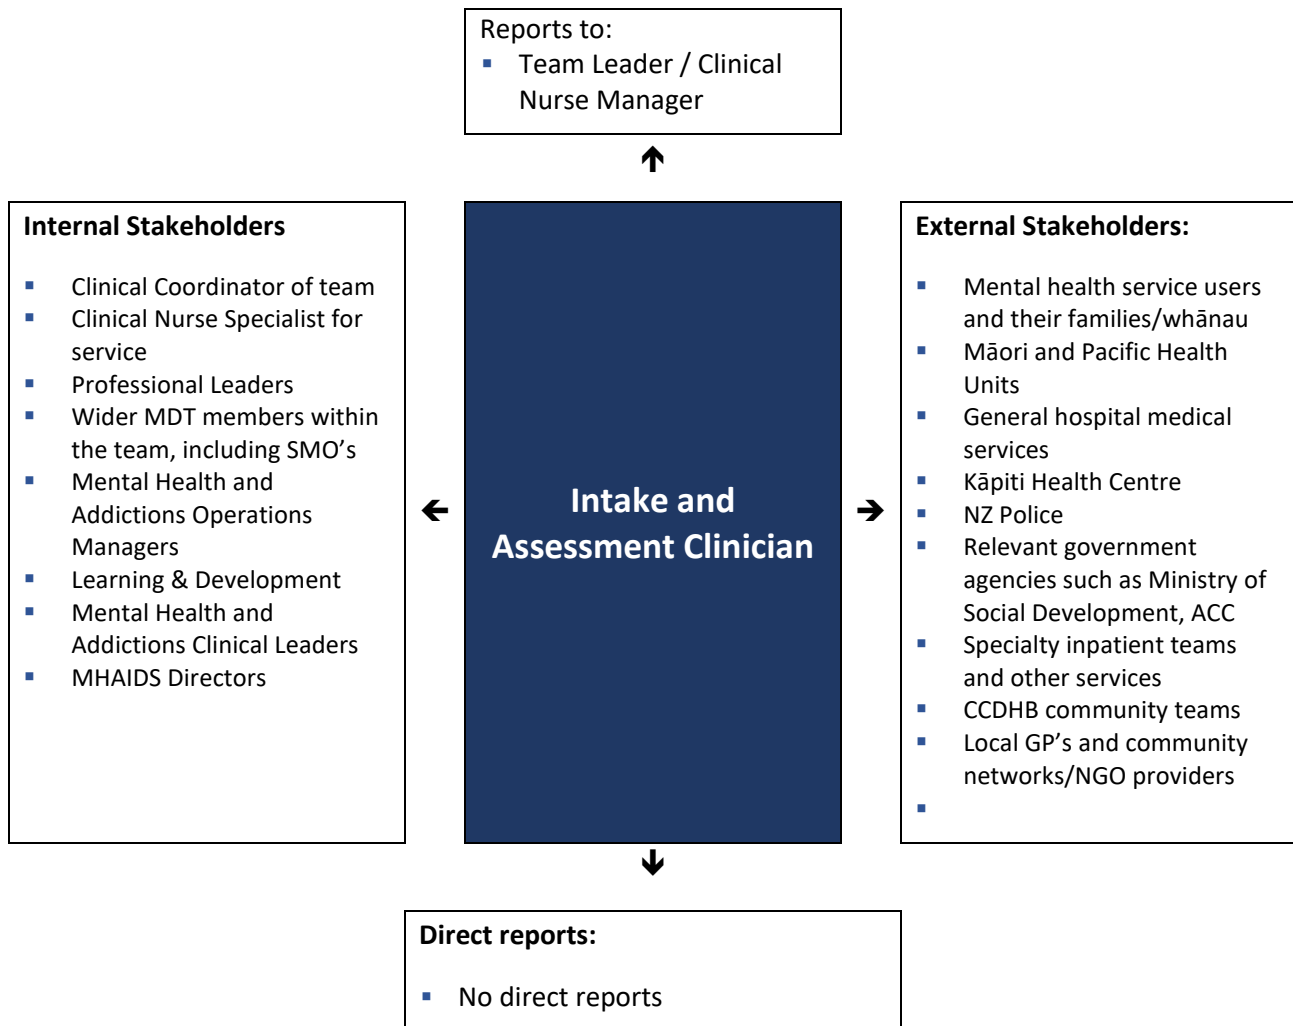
Reports to:
- Team Leader / Clinical Nurse Manager

Internal Stakeholders

- Clinical Coordinator of team
- Clinical Nurse Specialist for service
- Professional Leaders
- Wider MDT members within the team, including SMO's
- Mental Health and Addictions Operations Managers
- Learning & Development
- Mental Health and Addictions Clinical Leaders
- MHAIDS Directors

Intake and Assessment Clinician

External Stakeholders:

- Mental health service users and their families/whānau
- Māori and Pacific Health Units
- General hospital medical services
- Kāpiti Health Centre
- NZ Police
- Relevant government agencies such as Ministry of Social Development, ACC
- Specialty inpatient teams and other services
- CCDHB community teams
- Local GP's and community networks/NGO providers
-

Direct reports:

- No direct reports